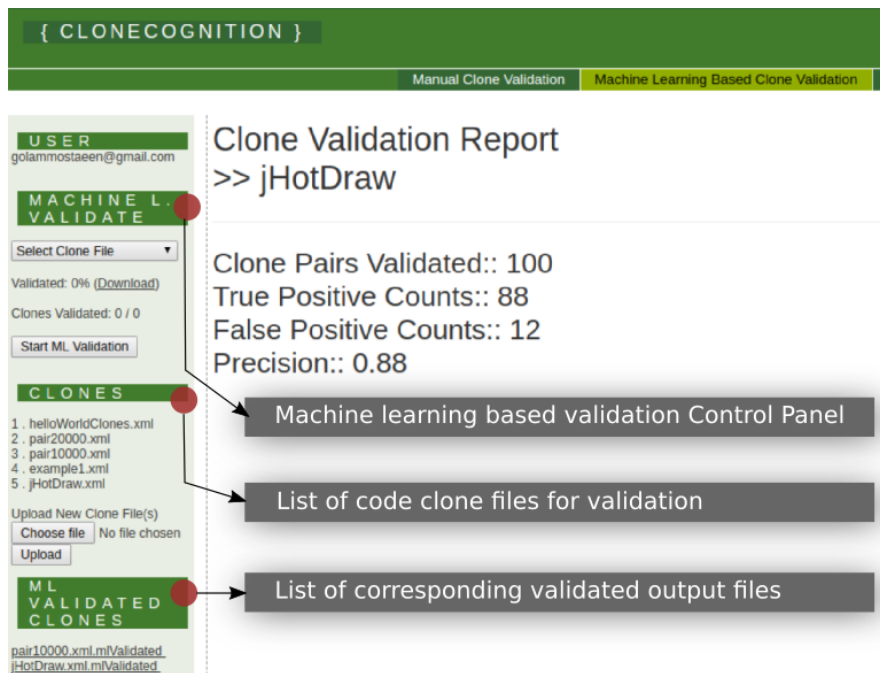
{ CLONECOGNITION }

Manual Clone Validation | Machine Learning Based Clone Validation

USER
golammostaeen@gmail.com

MACHINE L. VALIDATE

Select Clone File

Validated: 0% (Download)

Clones Validated: 0 / 0

Start ML Validation

CLONES

1 . helloWorldClones.xml
2 . pair20000.xml
3 . pair10000.xml
4 . example1.xml
5 . jHotDraw.xml

Upload New Clone File(s)
Choose file No file chosen
Upload

ML VALIDATED CLONES

pair10000.xml.mlValidated
jHotDraw.xml.mlValidated

Clone Validation Report
>> jHotDraw

Clone Pairs Validated:: 100
True Positive Counts:: 88
False Positive Counts:: 12
Precision:: 0.88

Machine learning based validation Control Panel

List of code clone files for validation

List of corresponding validated output files